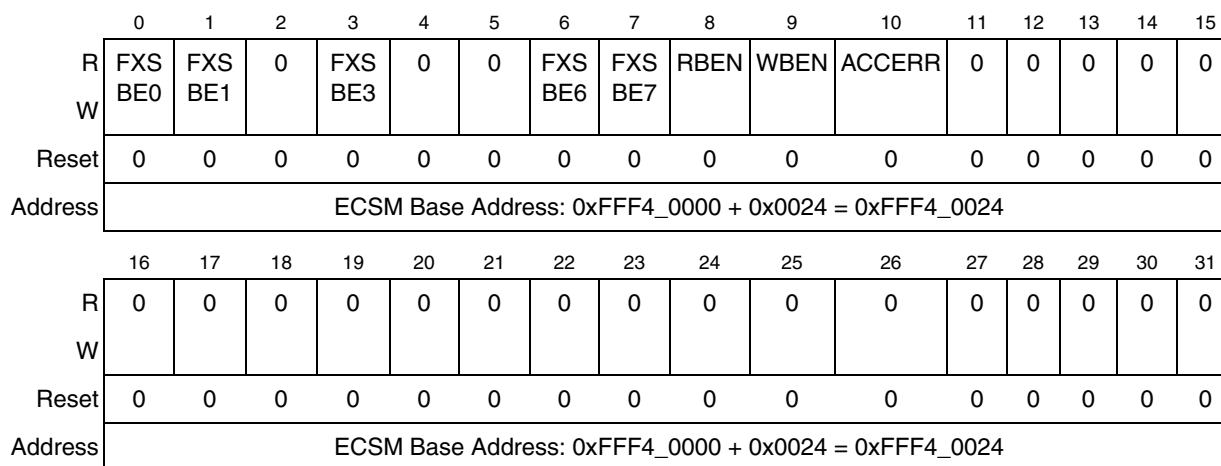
| | 0 | 1 | 2 | 3 | 4 | 5 | 6 | 7 | 8 | 9 | 10 | 11 | 12 | 13 | 14 | 15 |
|---|---|---|---|---|---|---|---|---|---|---|---|---|---|---|---|---|
| R W | FXS BE0 | FXS BE1 | 0 | FXS BE3 | 0 | 0 | FXS BE6 | FXS BE7 | RBEN | WBEN | ACCERR | 0 | 0 | 0 | 0 | 0 |
| Reset | 0 | 0 | 0 | 0 | 0 | 0 | 0 | 0 | 0 | 0 | 0 | 0 | 0 | 0 | 0 | 0 |
| Address | ECSM Base Address: 0xFFF4_0000 + 0x0024 = 0xFFF4_0024 | | | | | | | | | | | | | | | |

| | 16 | 17 | 18 | 19 | 20 | 21 | 22 | 23 | 24 | 25 | 26 | 27 | 28 | 29 | 30 | 31 |
|---|---|---|---|---|---|---|---|---|---|---|---|---|---|---|---|---|
| R | 0 | 0 | 0 | 0 | 0 | 0 | 0 | 0 | 0 | 0 | 0 | 0 | 0 | 0 | 0 | 0 |
| W | | | | | | | | | | | | | | | | |
| Reset | 0 | 0 | 0 | 0 | 0 | 0 | 0 | 0 | 0 | 0 | 0 | 0 | 0 | 0 | 0 | 0 |
| Address | ECSM Base Address: 0xFFF4_0000 + 0x0024 = 0xFFF4_0024 | | | | | | | | | | | | | | | |